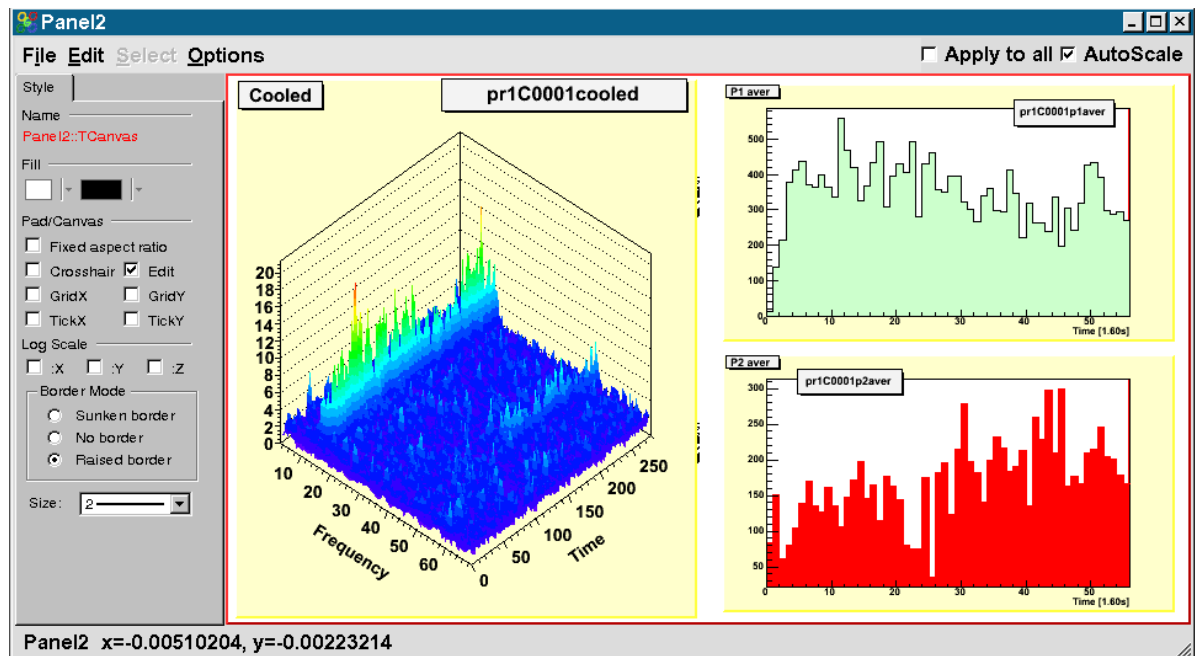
Panel2

File Edit Select Options

Apply to all AutoScale

Style

Name

Panel2::TCanvas

Fill

Pad/Canvas

Fixed aspect ratio

Crosshair Edit

GridX GridY

TickX TickY

Log Scale

:X :Y :Z

Border Mode

Sunken border

No border

Raised border

Size: 2

Cooled

pr1C0001cooled

20
18
16
14
12
10
8
6
4
2
0

10 20 30 40 50 60

Frequency

0 50 100 150 200 250

Time

P1 aver

pr1C0001p1aver

500
400
300
200
100

0 10 20 30 40 50

Time [1.60s]

P2 aver

pr1C0001p2aver

300
250
200
150
100
50

0 10 20 30 40 50

Time [1.60s]

Panel2 x=-0.00510204, y=-0.00223214